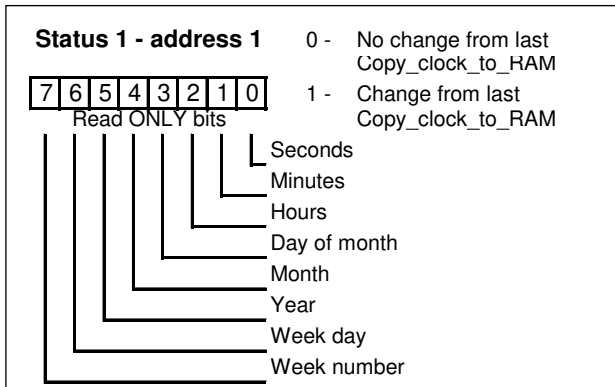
Status 1 - address 1

0 - No change from last Copy_clock_to_RAM

1 - Change from last Copy_clock_to_RAM

| 7 | 6 | 5 | 4 | 3 | 2 | 1 | 0 |
|---|---|---|---|---|---|---|---|

Read ONLY bits

Seconds

Minutes

Hours

Day of month

Month

Year

Week day

Week number